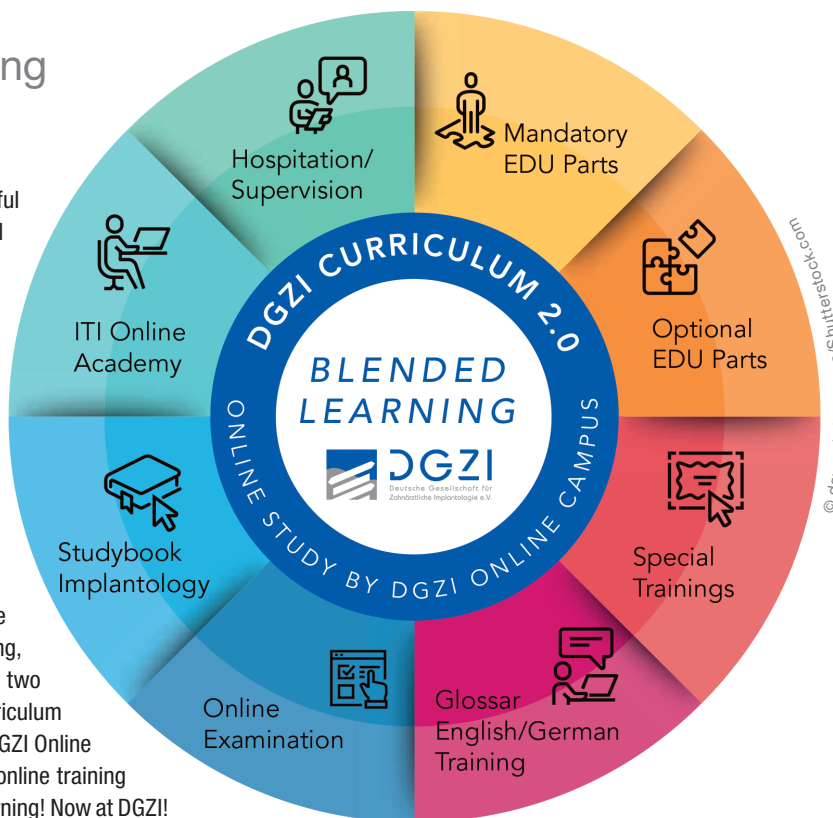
ng

ful

e
ng,
two
riculum
GZI Online
online training
ning! Now at DGZI!

Hospitation/ Supervision

Mandatory EDU Parts

ITI Online Academy

Optional EDU Parts

DGZI CURRICULUM 2.0

BLENDED LEARNING

DGZI
Deutsche Gesellschaft für Zahnärztliche Implantologie e.V.

ONLINE STUDY BY DGZI ONLINE CAMPUS

Studybook Implantology

Special Trainings

Online Examination

Glossar English/German Training

© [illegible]/Shutterstock.com